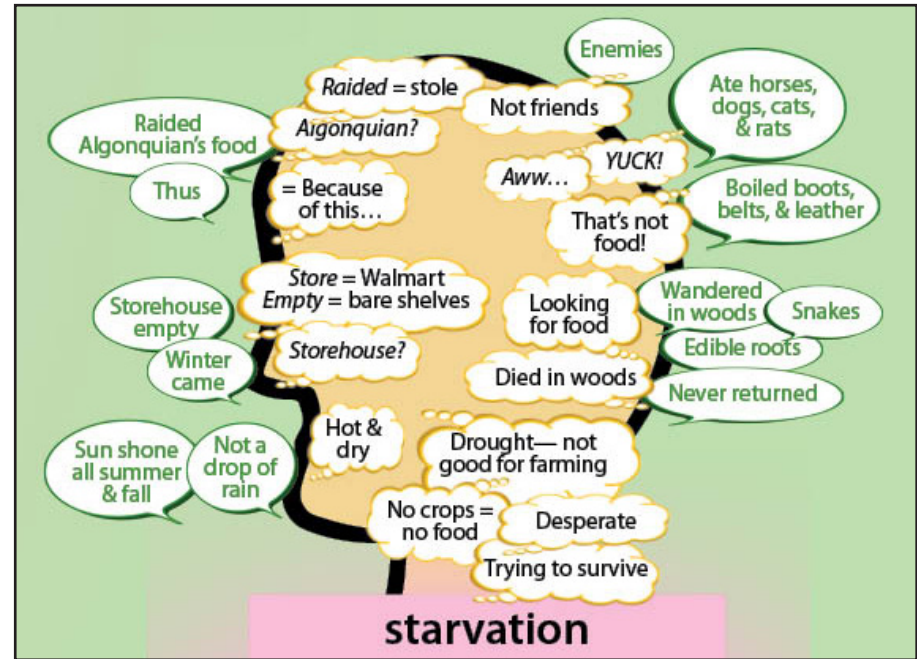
Enemies

Raided = stole

Not friends

Ate horses, dogs, cats, & rats

Raided Algonquian's food

Algonquian?

Aww…

YUCK!

Thus

= Because of this…

Boiled boots, belts, & leather

That's not food!

Store = Walmart
Empty = bare shelves

Storehouse empty

Looking for food

Wandered in woods

Snakes

Winter came

Storehouse?

Edible roots

Died in woods

Never returned

Hot & dry

Sun shone all summer & fall

Not a drop of rain

Drought— not good for farming

No crops = no food

Desperate

Trying to survive

starvation